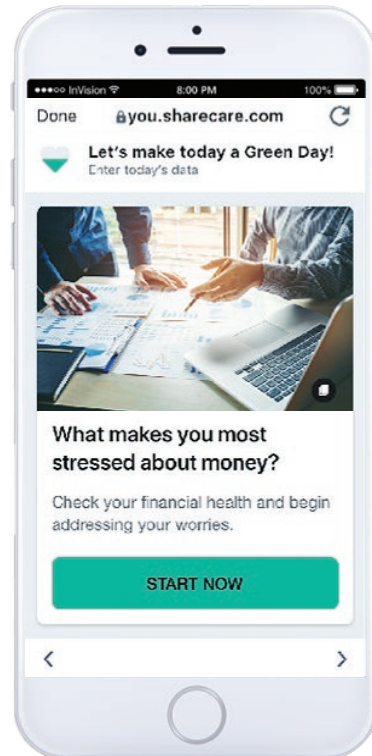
●●●○○ InVision 8:00 PM 100%

Done you.sharecare.com

Let's make today a Green Day!
Enter today's data

What makes you most stressed about money?

Check your financial health and begin addressing your worries.

START NOW

<

>